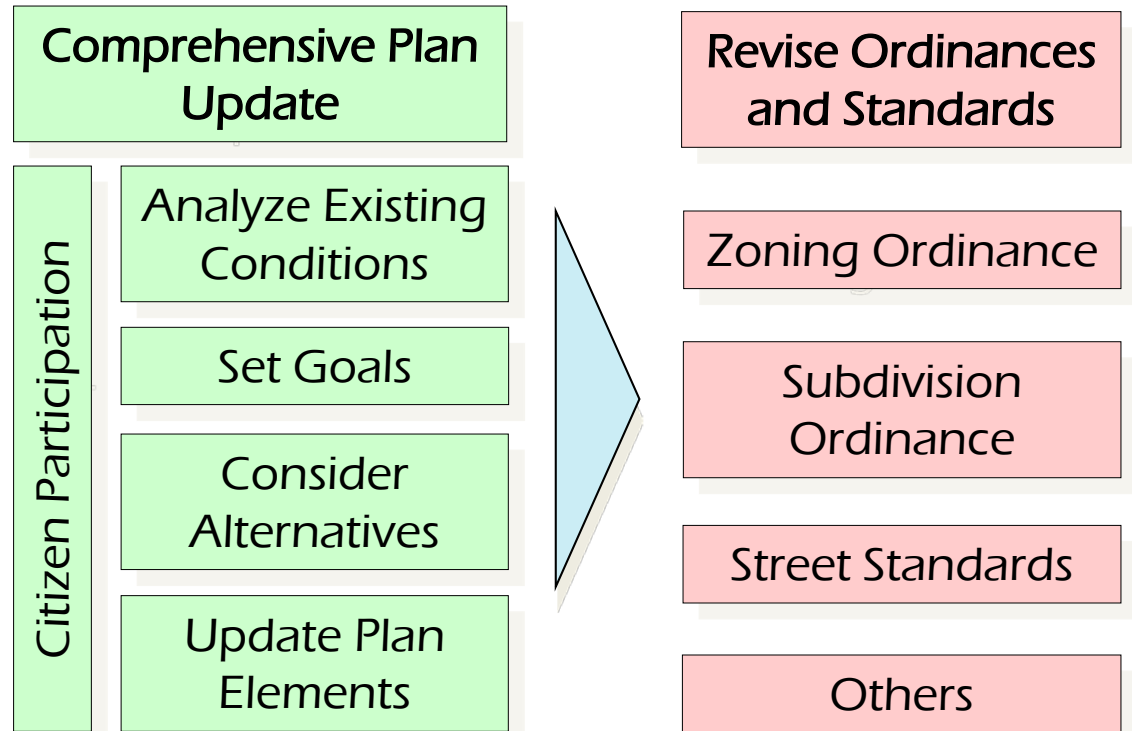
Comprehensive Plan Update

Citizen Participation

Analyze Existing Conditions

Set Goals

Consider Alternatives

Update Plan Elements

Revise Ordinances and Standards

Zoning Ordinance

Subdivision Ordinance

Street Standards

Others